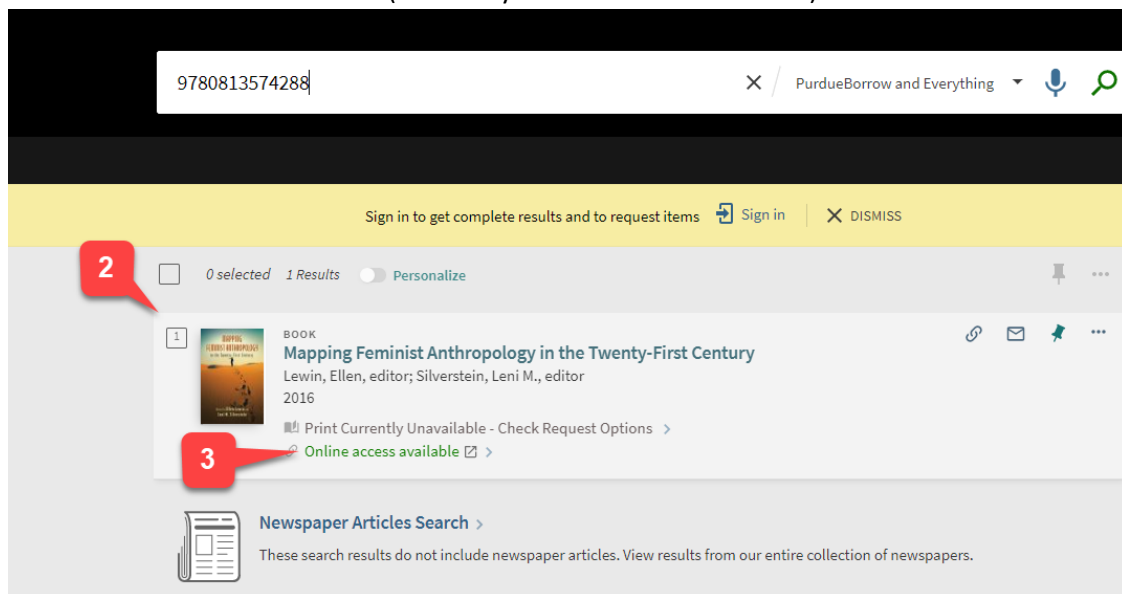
9780813574288

PurdueBorrow and Everything

Sign in to get complete results and to request items Sign in DISMISS

2

0 selected 1 Results Personalize

1

BOOK

Mapping Feminist Anthropology in the Twenty-First Century

Lewin, Ellen, editor; Silverstein, Leni M., editor

2016

Print Currently Unavailable - Check Request Options >

3

Online access available >

Newspaper Articles Search >

These search results do not include newspaper articles. View results from our entire collection of newspapers.